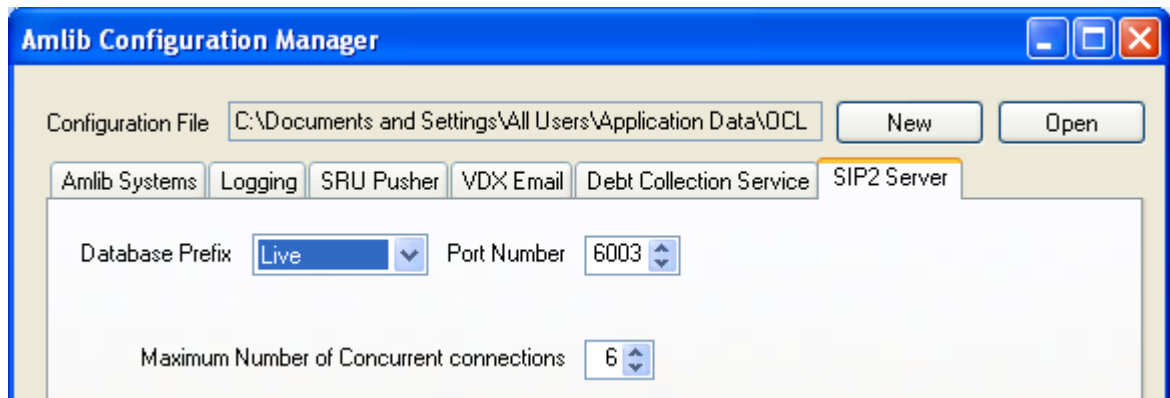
Amlib Configuration Manager

Configuration File C:\Documents and Settings\All Users\Application Data\OCL New Open

Amlib Systems Logging SRU Pusher VDX Email Debt Collection Service SIP2 Server

Database Prefix Live Port Number 6003

Maximum Number of Concurrent connections 6